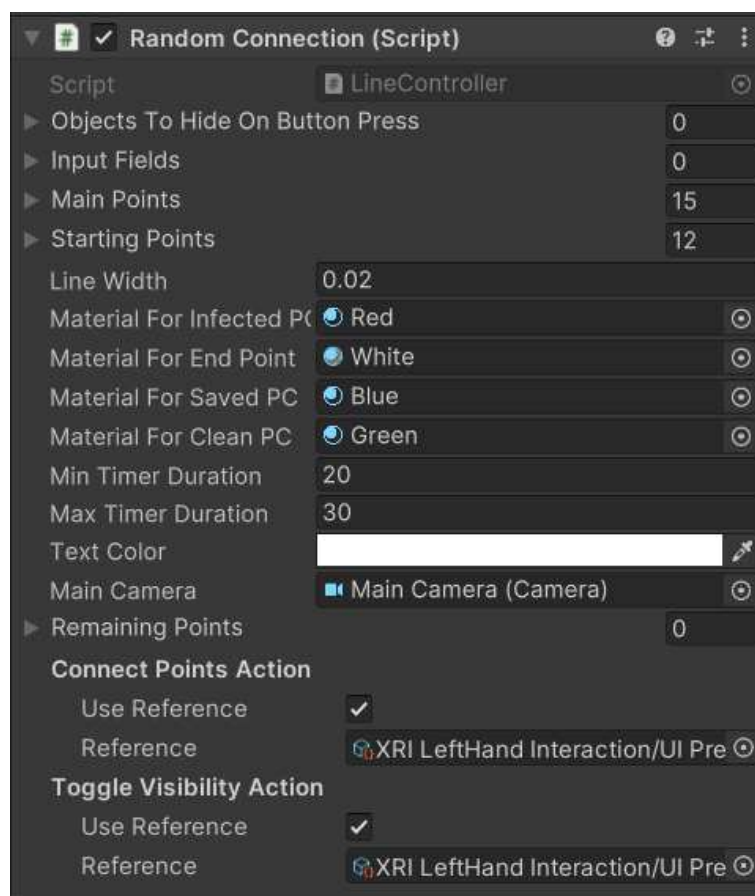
Random Connection (Script)

| | |
|---|---|
| Script | LineController |
| Objects To Hide On Button Press | 0 |
| Input Fields | 0 |
| Main Points | 15 |
| Starting Points | 12 |
| Line Width | 0.02 |
| Material For Infected P( | Red |
| Material For End Point | White |
| Material For Saved PC | Blue |
| Material For Clean PC | Green |
| Min Timer Duration | 20 |
| Max Timer Duration | 30 |
| Text Color | |
| Main Camera | Main Camera (Camera) |
| Remaining Points | 0 |

Connect Points Action

| | |
|---|---|
| Use Reference | ✓ |
| Reference | XRI LeftHand Interaction/UI Pre |

Toggle Visibility Action

| | |
|---|---|
| Use Reference | ✓ |
| Reference | XRI LeftHand Interaction/UI Pre |